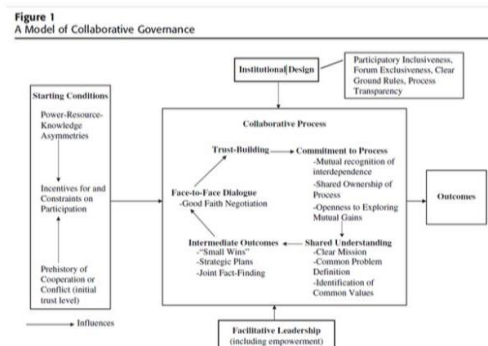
Figure 1
A Model of Collaborative Governance

Institutional Design

Participatory Inclusiveness, Forum Exclusiveness, Clear Ground Rules, Process Transparency

Starting Conditions

Power-Resource-Knowledge Asymmetries

Incentives for and Constraints on Participation

Prehistory of Cooperation or Conflict (initial trust level)

Collaborative Process

Trust-Building

Commitment to Process
-Mutual recognition of interdependence
-Shared Ownership of Process
-Openness to Exploring Mutual Gains

Face-to-Face Dialogue
-Good Faith Negotiation

Intermediate Outcomes
-"Small Wins"
-Strategic Plans
-Joint Fact-Finding

Shared Understanding
-Clear Mission
-Common Problem Definition
-Identification of Common Values

Outcomes

Influences

Facilitative Leadership (including empowerment)